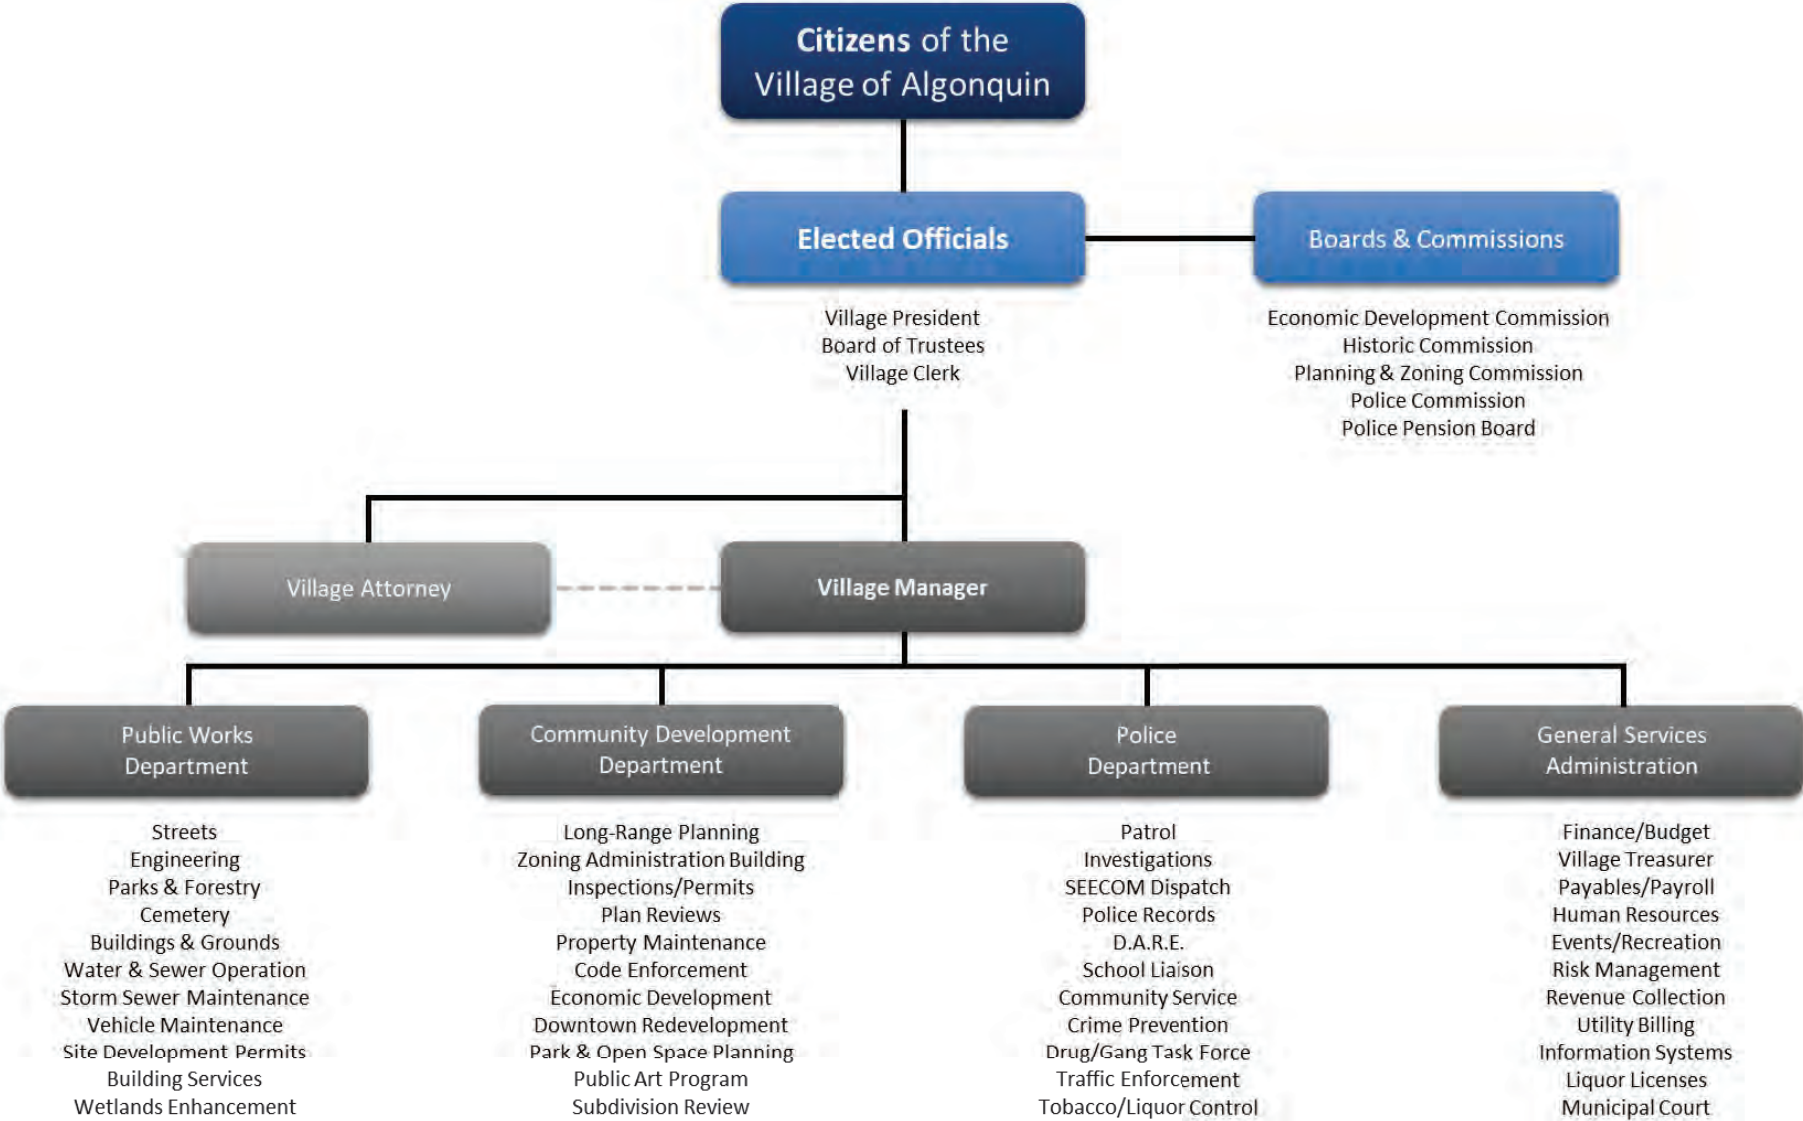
Citizens of the Village of Algonquin

Elected Officials

Village President
Board of Trustees
Village Clerk

Boards & Commissions

Economic Development Commission
Historic Commission
Planning & Zoning Commission
Police Commission
Police Pension Board

Village Attorney

Village Manager

Public Works Department

Streets
Engineering
Parks & Forestry
Cemetery
Buildings & Grounds
Water & Sewer Operation
Storm Sewer Maintenance
Vehicle Maintenance
Site Development Permits
Building Services
Wetlands Enhancement

Community Development Department

Long-Range Planning
Zoning Administration Building
Inspections/Permits
Plan Reviews
Property Maintenance
Code Enforcement
Economic Development
Downtown Redevelopment
Park & Open Space Planning
Public Art Program
Subdivision Review

Police Department

Patrol
Investigations
SEECOM Dispatch
Police Records
D.A.R.E.
School Liaison
Community Service
Crime Prevention
Drug/Gang Task Force
Traffic Enforcement
Tobacco/Liquor Control

General Services Administration

Finance/Budget
Village Treasurer
Payables/Payroll
Human Resources
Events/Recreation
Risk Management
Revenue Collection
Utility Billing
Information Systems
Liquor Licenses
Municipal Court